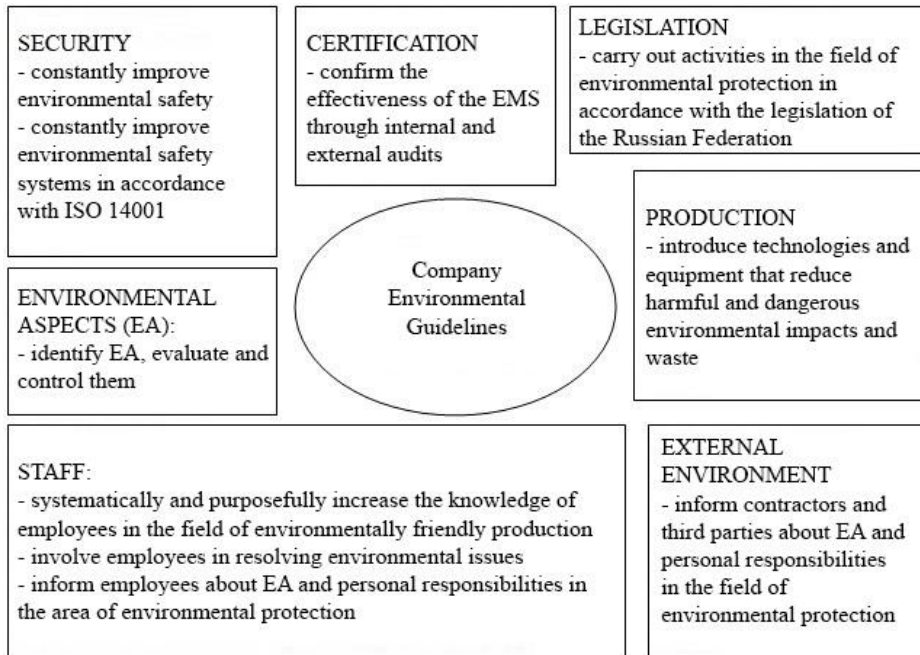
SECURITY
- constantly improve environmental safety
- constantly improve environmental safety systems in accordance with ISO 14001

CERTIFICATION
- confirm the effectiveness of the EMS through internal and external audits

LEGISLATION
- carry out activities in the field of environmental protection in accordance with the legislation of the Russian Federation

PRODUCTION
- introduce technologies and equipment that reduce harmful and dangerous environmental impacts and waste

Company Environmental Guidelines

ENVIRONMENTAL ASPECTS (EA):
- identify EA, evaluate and control them

STAFF:
- systematically and purposefully increase the knowledge of employees in the field of environmentally friendly production
- involve employees in resolving environmental issues
- inform employees about EA and personal responsibilities in the area of environmental protection

EXTERNAL ENVIRONMENT
- inform contractors and third parties about EA and personal responsibilities in the field of environmental protection